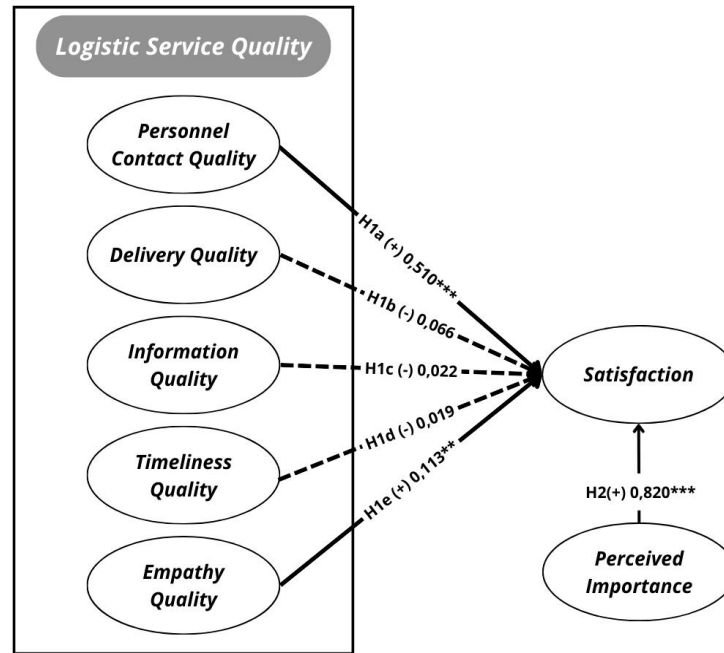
Logistic Service Quality

Personnel Contact Quality

Delivery Quality

Information Quality

Timeliness Quality

Empathy Quality

H1a (+) 0,510***

H1b (-) 0,066

H1c (-) 0,022

H1d (-) 0,019

H1e (+) 0,113**

Satisfaction

H2(+) 0,820***

Perceived Importance